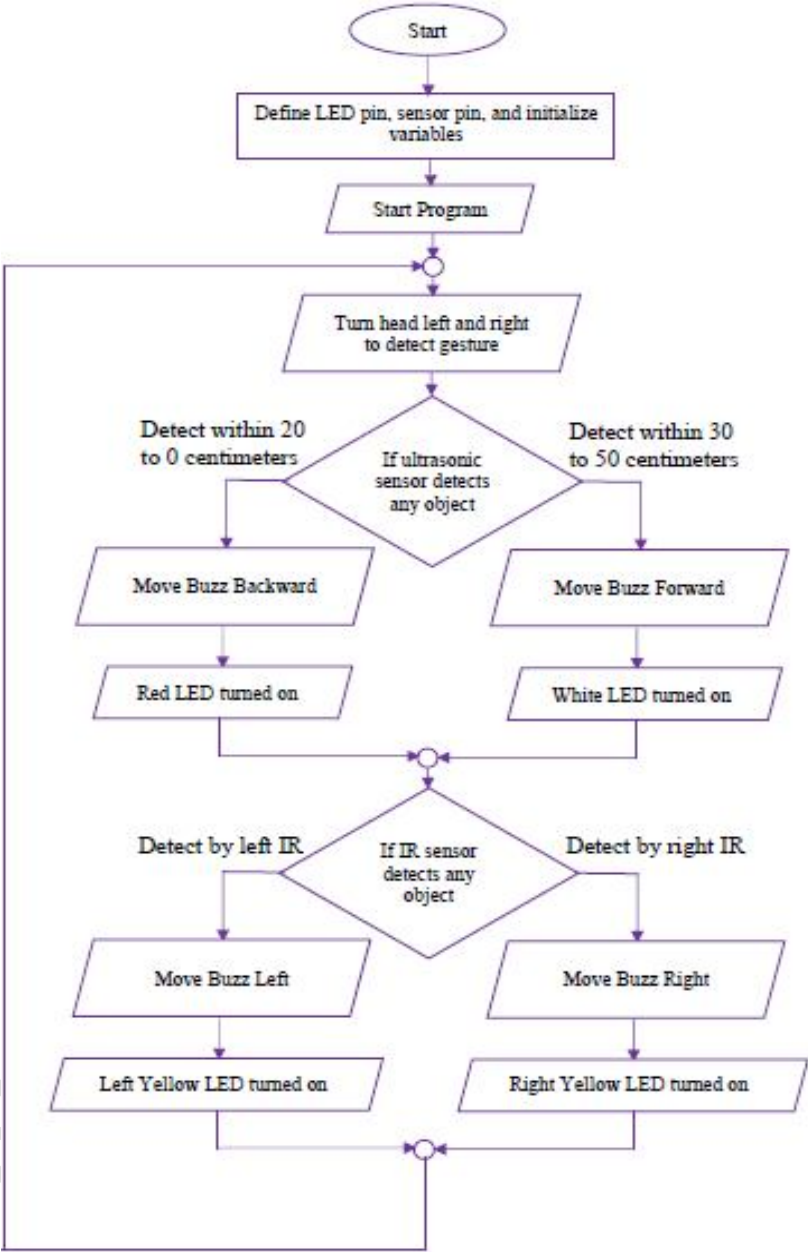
Start

Define LED pin, sensor pin, and initialize variables

Start Program

Turn head left and right to detect gesture

Detect within 20 to 0 centimeters

If ultrasonic sensor detects any object

Detect within 30 to 50 centimeters

Move Buzz Backward

Move Buzz Forward

Red LED turned on

White LED turned on

Detect by left IR

If IR sensor detects any object

Detect by right IR

Move Buzz Left

Move Buzz Right

Left Yellow LED turned on

Right Yellow LED turned on